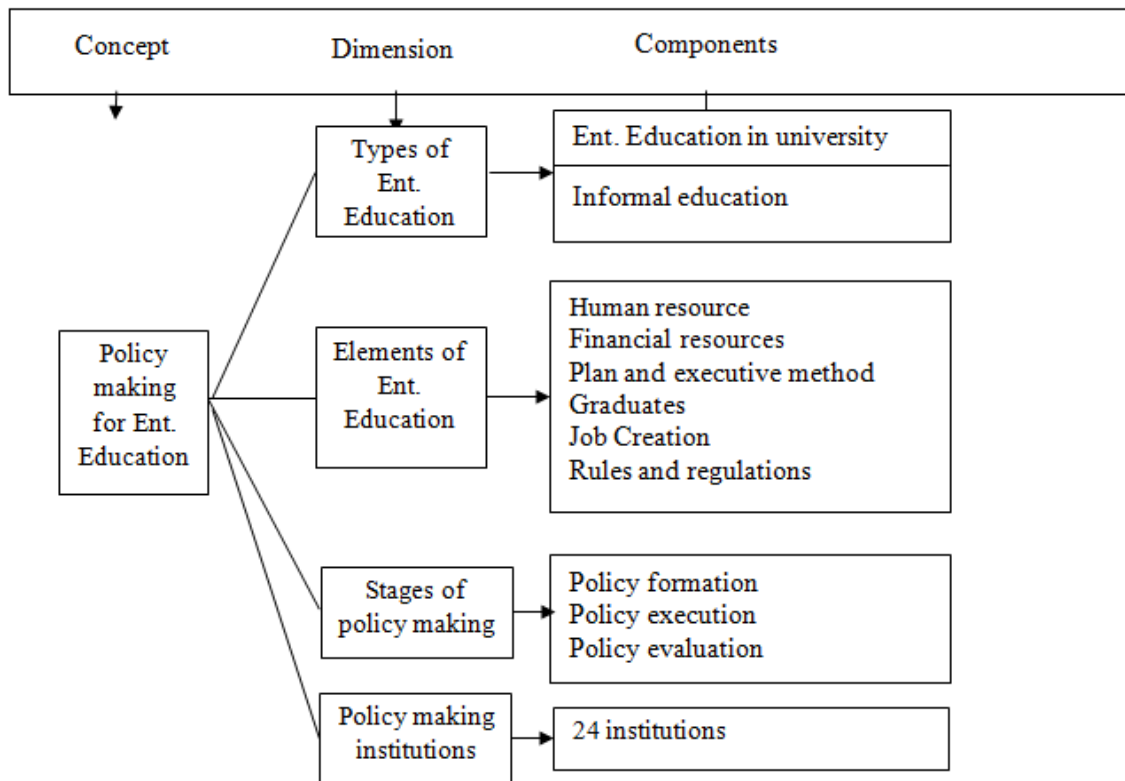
Concept Dimension Components

Policy making for Ent. Education

Types of Ent. Education

Ent. Education in university

Informal education

Elements of Ent. Education

Human resource
Financial resources
Plan and executive method
Graduates
Job Creation
Rules and regulations

Stages of policy making

Policy formation
Policy execution
Policy evaluation

Policy making institutions

24 institutions